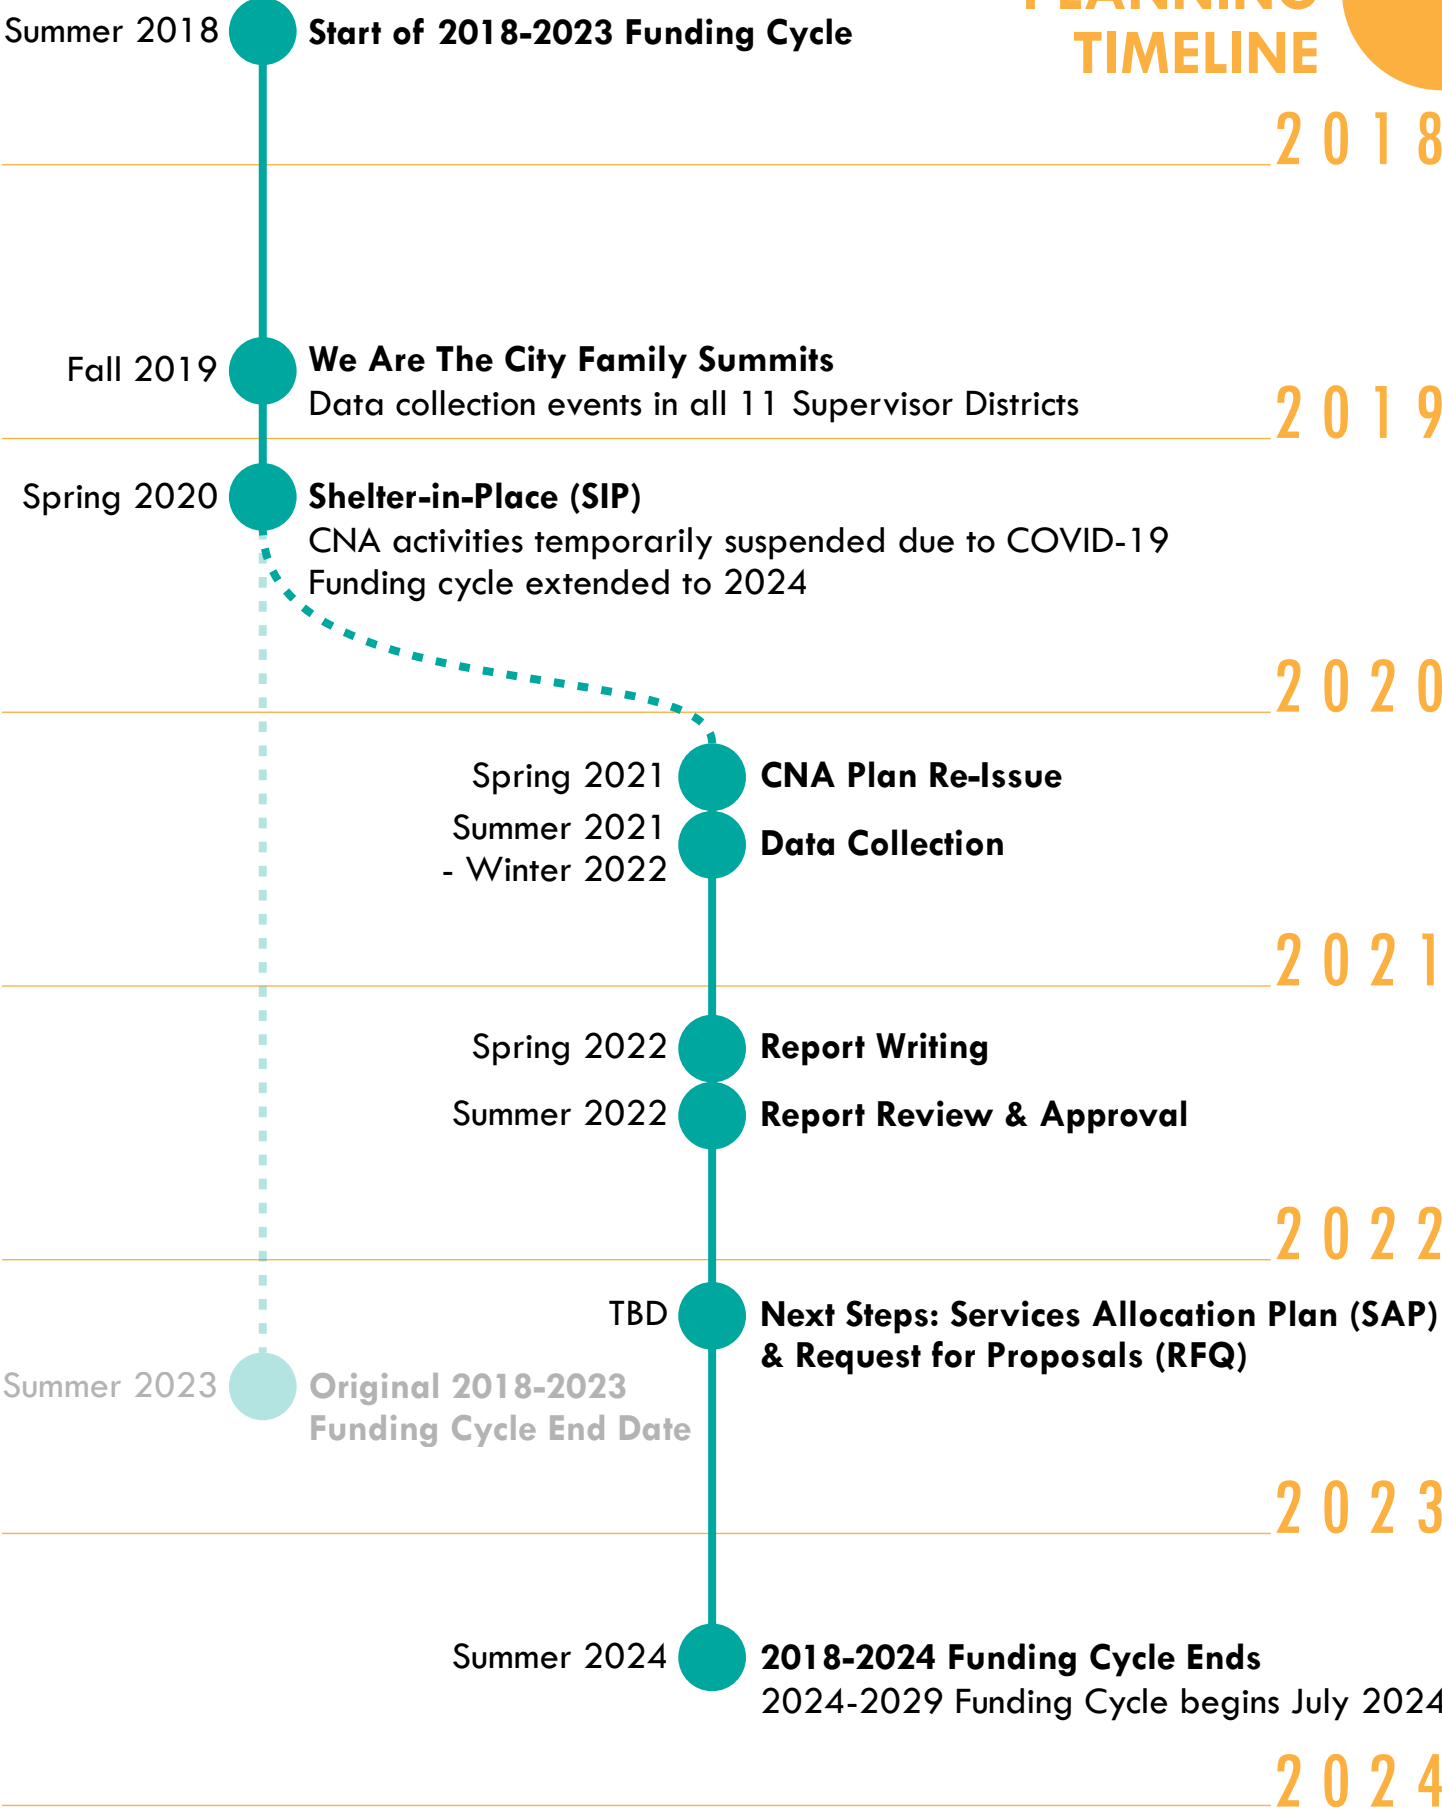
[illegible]
TIMELINE

Summer 2018 **Start of 2018-2023 Funding Cycle**

2018

Fall 2019 **We Are The City Family Summits**
Data collection events in all 11 Supervisor Districts

2019

Spring 2020 **Shelter-in-Place (SIP)**
CNA activities temporarily suspended due to COVID-19
Funding cycle extended to 2024

2020

Spring 2021 **CNA Plan Re-Issue**

Summer 2021 - Winter 2022 **Data Collection**

2021

Spring 2022 **Report Writing**

Summer 2022 **Report Review & Approval**

2022

TBD **Next Steps: Services Allocation Plan (SAP) & Request for Proposals (RFQ)**

Summer 2023 **Original 2018-2023 Funding Cycle End Date**

2023

Summer 2024 **2018-2024 Funding Cycle Ends**
2024-2029 Funding Cycle begins July 2024

2024